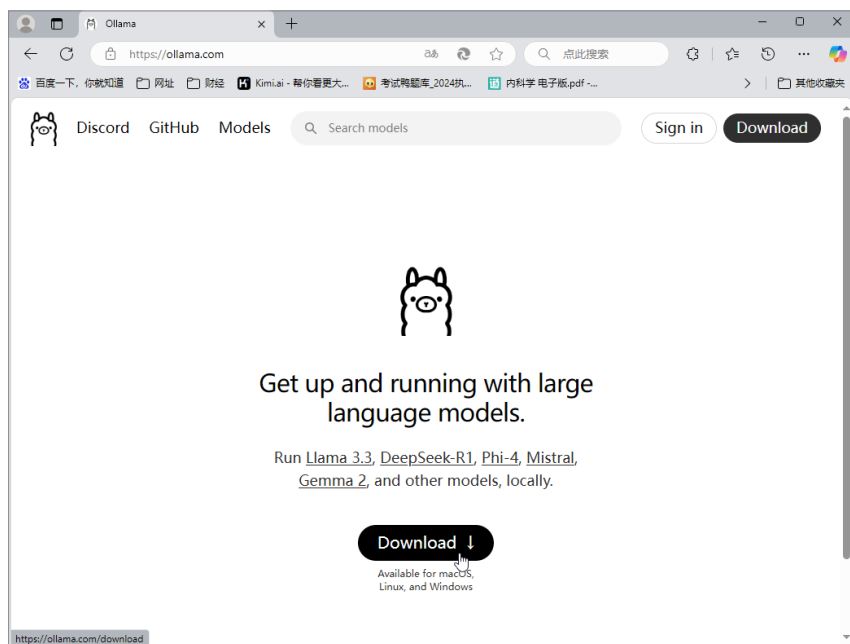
Ollama

https://ollama.com

点此搜索

百度一下，你就知道 网址 财经 Kimi.ai - 帮你看更大... 考试鸭题库_2024执... 内科学 电子版.pdf -... 其他收藏夹

Discord GitHub Models Search models Sign in Download

Get up and running with large language models.

Run Llama 3.3, DeepSeek-R1, Phi-4, Mistral, Gemma 2, and other models, locally.

Download ↓

Available for macOS, Linux, and Windows

https://ollama.com/download